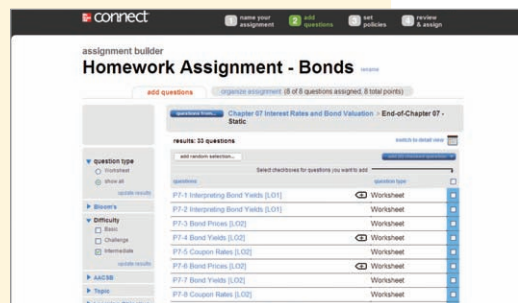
connect

1 name your assignment
2 add questions
3 set policies
4 review & assign

assignment builder

Homework Assignment - Bonds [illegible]

add questions

organize assignment (8 of 8 questions assigned, 8 total points)

questions from...

Chapter 07 Interest Rates and Bond Valuation > End-of-Chapter 07 - Static

results: 33 questions

switch to detail view

add random selection...

Select checkboxes for questions you want to add

question type

Worksheet

show all

update results

Bloom's

Difficulty

Basic

Challenge

Intermediate

update results

AACSB

Topic

| questions | question type |
|---|---|
| P7-1 Interpreting Bond Yields [LO1] | Worksheet |
| P7-2 Interpreting Bond Yields [LO1] | Worksheet |
| P7-3 Bond Prices [LO2] | Worksheet |
| P7-4 Bond Yields [LO2] | Worksheet |
| P7-5 Coupon Rates [LO2] | Worksheet |
| P7-6 Bond Prices [LO2] | Worksheet |
| P7-7 Bond Yields [LO2] | Worksheet |
| P7-8 Coupon Rates [LO2] | Worksheet |